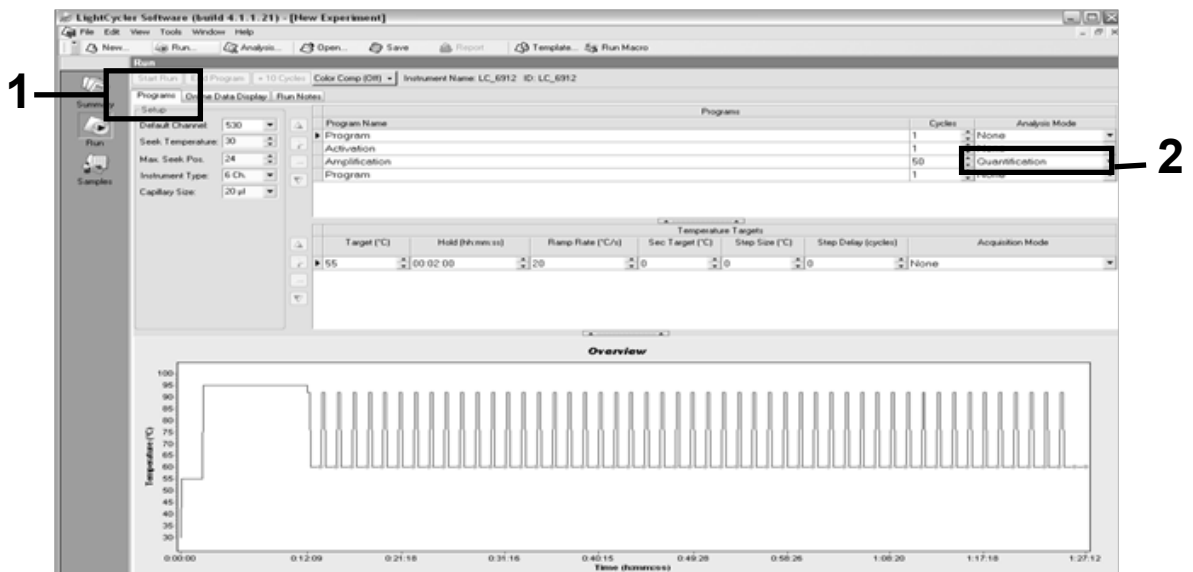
LightCycler Software (build 4.1.1.21) - [New Experiment]

File Edit View Tools Window Help

New... Run... Analysis... Open... Save Report Template... Run Macro

Run

1

2

Summary

Run

Samples

Start Run End Program + 10 Cycles Color Comp (Off) Instrument Name: LC_6912 ID: LC_6912

Programs Online Data Display Run Notes

Setup

Default Channel: 530

Seek Temperature: 30

Max. Seek Pos.: 24

Instrument Type: 6 Ch.

Capillary Size: 20 µl

Programs

| Program Name | Cycles | Analysis Mode |
|---|---|---|
| Program | 1 | None |
| Activation | 1 | None |
| Amplification | 50 | Quantification |
| Program | 1 | None |

Temperature Targets

| Target (°C) | Hold (hh:mm:ss) | Ramp Rate (°C/s) | Sec Target (°C) | Step Size (°C) | Step Delay (cycles) | Acquisition Mode |
|---|---|---|---|---|---|---|
| 55 | 00:02:00 | 20 | 0 | 0 | 0 | None |

Overview

Temperature (°C)

100 95 90 85 80 75 70 65 60 55 50 45 40 35 30

0:00:00 0:12:09 0:21:18 0:31:16 0:40:15 0:49:26 0:58:26 1:08:20 1:17:18 1:27:12

Time (hh:mm:ss)